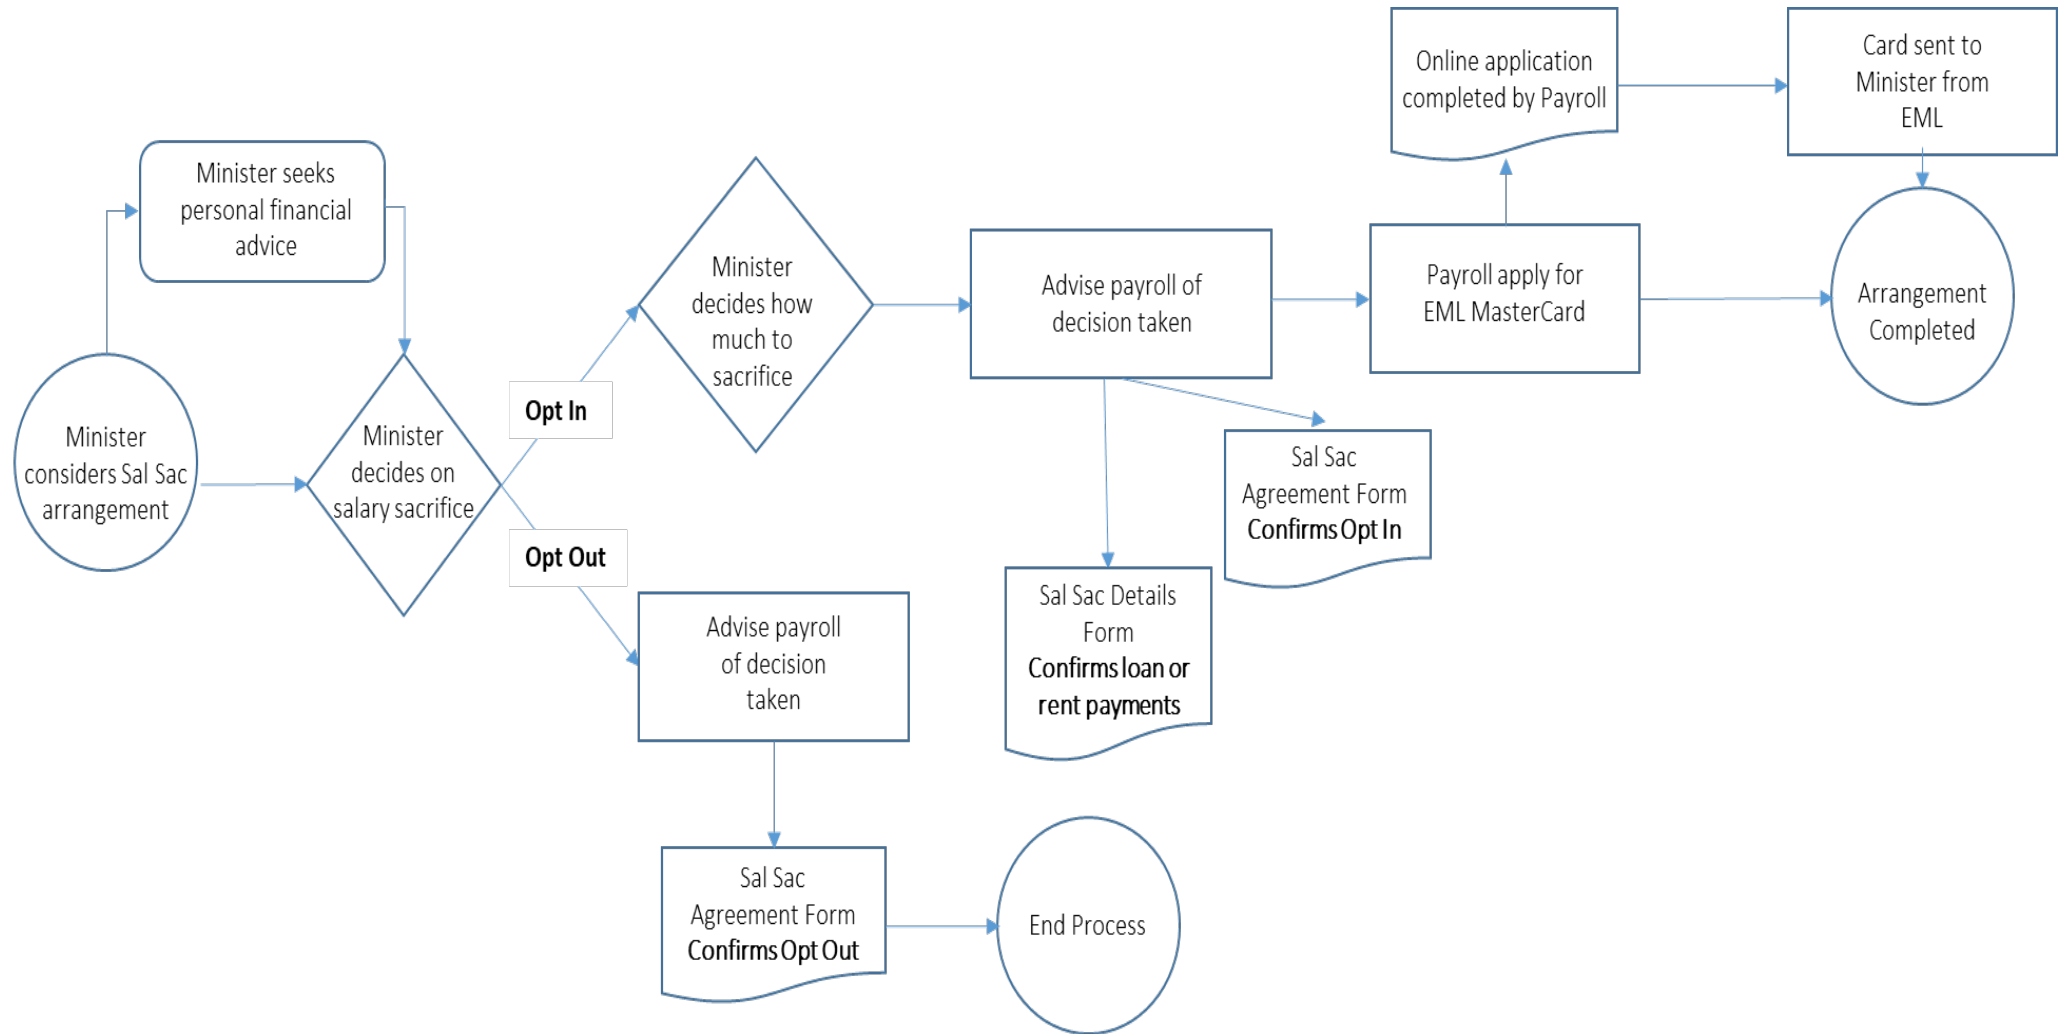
Minister considers Sal Sac arrangement

Minister seeks personal financial advice

Minister decides on salary sacrifice

Opt In

Opt Out

Minister decides how much to sacrifice

Advise payroll of decision taken

Advise payroll of decision taken

Sal Sac Agreement Form Confirms Opt Out

End Process

Sal Sac Details Form Confirms loan or rent payments

Sal Sac Agreement Form Confirms Opt In

Payroll apply for EML MasterCard

Online application completed by Payroll

Card sent to Minister from EML

Arrangement Completed